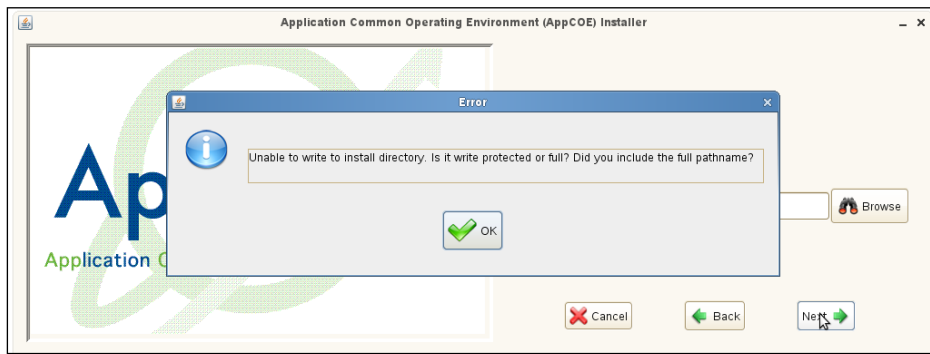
Application Common Operating Environment (AppCOE) Installer

_ ×

Ap

Application C

Error

×

Unable to write to install directory. Is it write protected or full? Did you include the full pathname?

OK

Browse

Cancel

Back

Next